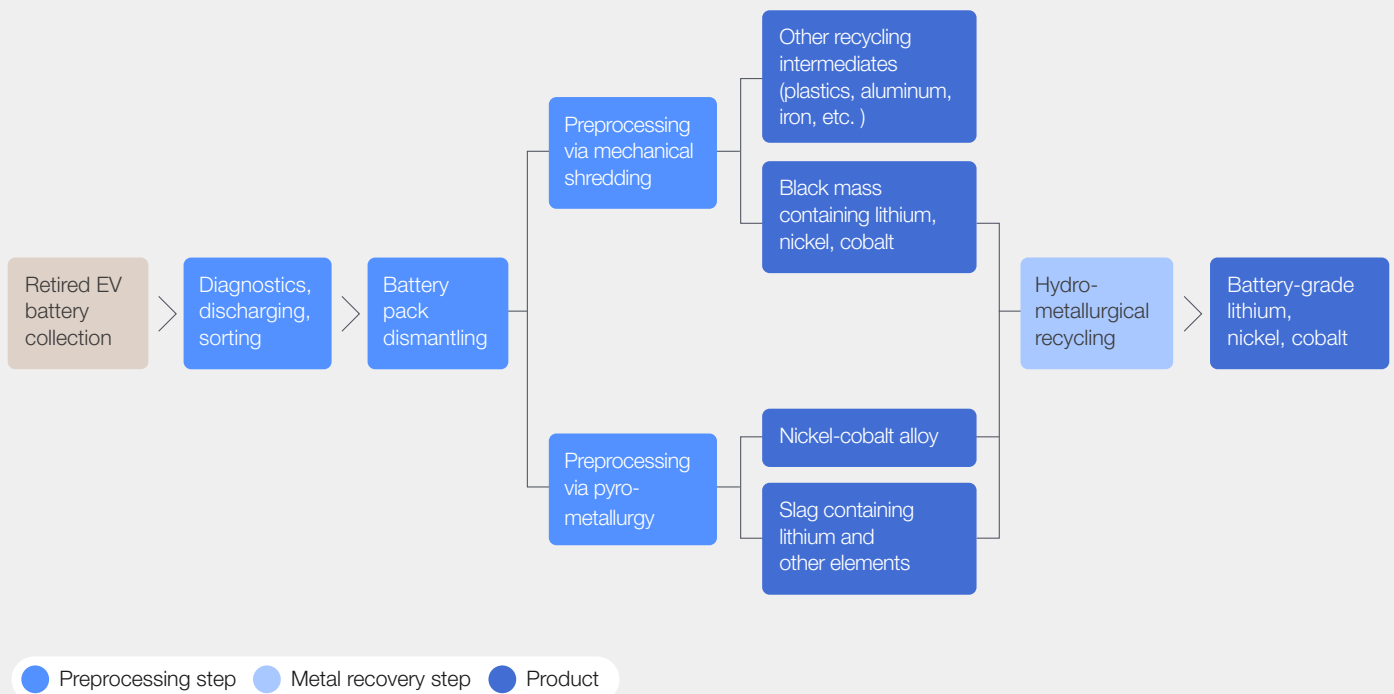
Retired EV battery collection

Diagnostics, discharging, sorting

Battery pack dismantling

Preprocessing via mechanical shredding

Preprocessing via pyrometallurgy

Other recycling intermediates (plastics, aluminum, iron, etc. )

Black mass containing lithium, nickel, cobalt

Nickel-cobalt alloy

Slag containing lithium and other elements

Hydrometallurgical recycling

Battery-grade lithium, nickel, cobalt

Preprocessing step
Metal recovery step
Product